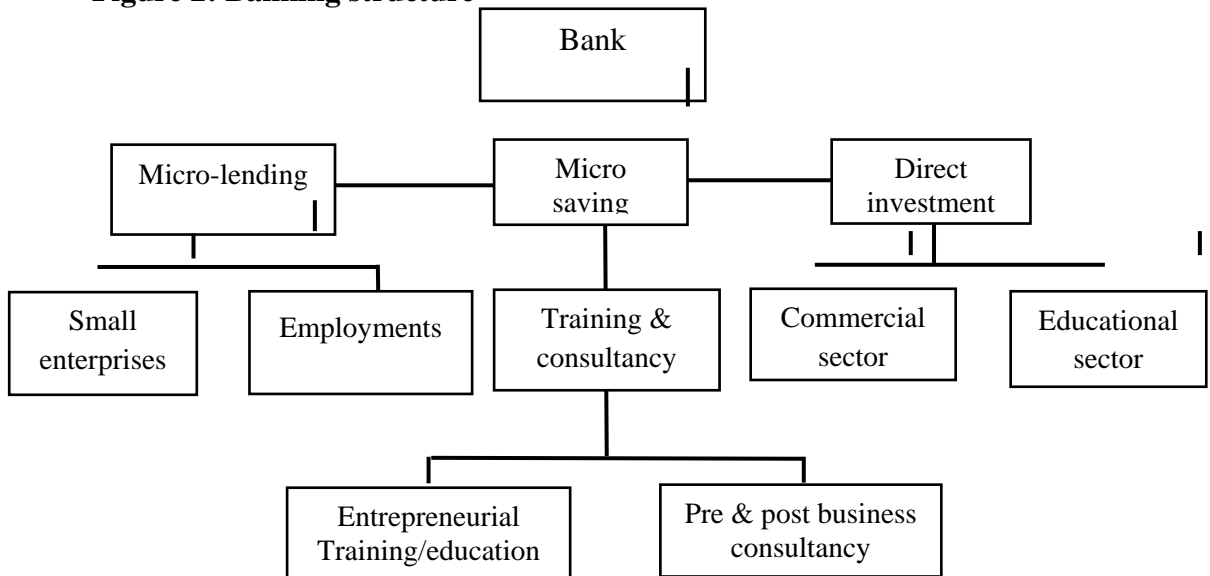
Figure 2: Banking structure

Bank

Micro-lending

Micro saving

Direct investment

Small enterprises

Employments

Training & consultancy

Commercial sector

Educational sector

Entrepreneurial Training/education

Pre & post business consultancy